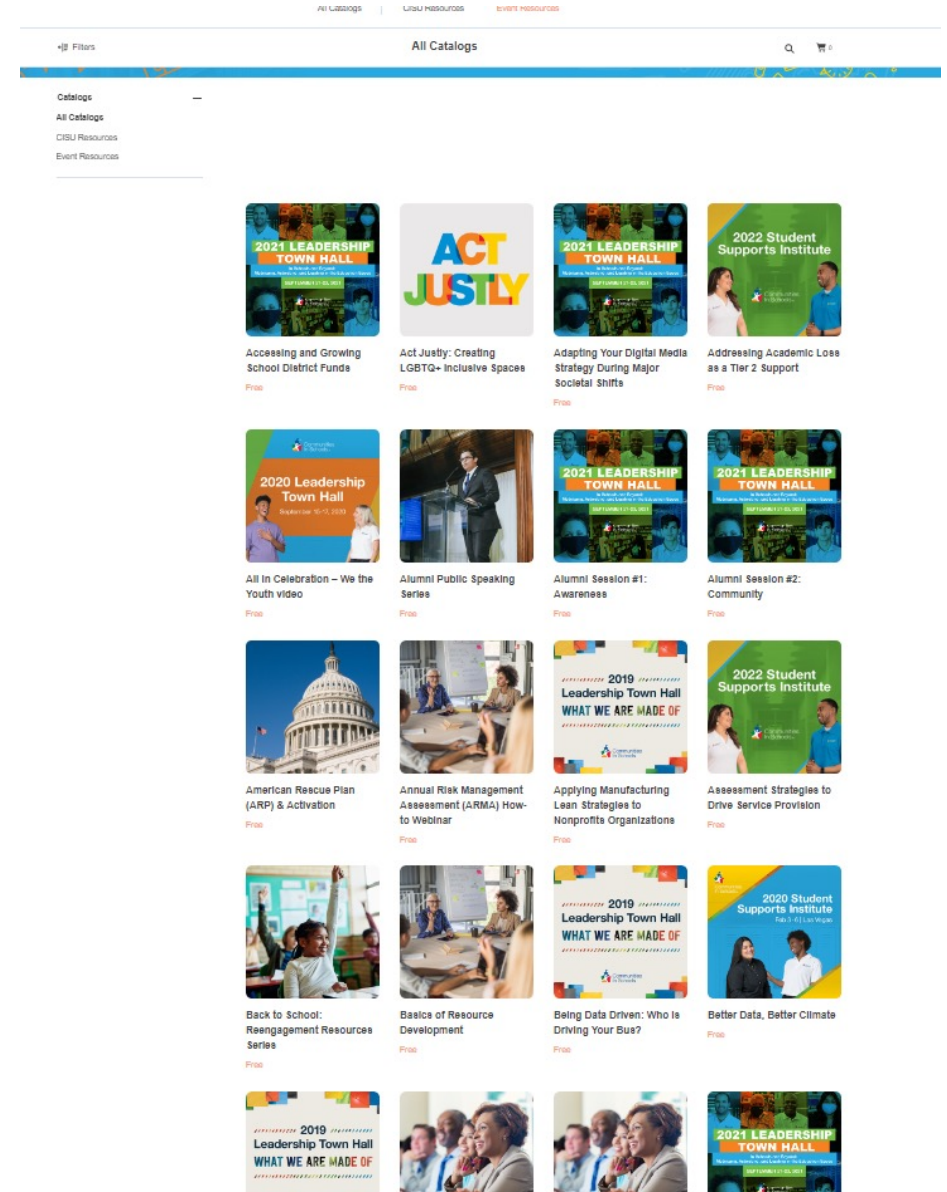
All Catalogs | CISU Resources Event Resources

Filters

All Catalogs

Catalogs
All Catalogs
CISU Resources
Event Resources

2021 LEADERSHIP TOWN HALL
SEPTEMBER 21-23, 2021

Accessing and Growing School District Funds
Free

ACT JUSTLY

Act Justly: Creating LGBTQ+ Inclusive Spaces
Free

2021 LEADERSHIP TOWN HALL
SEPTEMBER 21-23, 2021

Adapting Your Digital Media Strategy During Major Societal Shifts
Free

2022 Student Supports Institute

Addressing Academic Loss as a Tier 2 Support
Free

2020 Leadership Town Hall
September 15-17, 2020

All In Celebration – We the Youth video
Free

Alumni Public Speaking Series
Free

2021 LEADERSHIP TOWN HALL
SEPTEMBER 21-23, 2021

Alumni Session #1: Awareness
Free

2021 LEADERSHIP TOWN HALL
SEPTEMBER 21-23, 2021

Alumni Session #2: Community
Free

American Rescue Plan (ARP) & Activation
Free

Annual Risk Management Assessment (ARMA) How-to Webinar
Free

2019 Leadership Town Hall
WHAT WE ARE MADE OF

Applying Manufacturing Lean Strategies to Nonprofits Organizations
Free

2022 Student Supports Institute

Assessment Strategies to Drive Service Provision
Free

Back to School: Reengagement Resources Series
Free

Basics of Resource Development
Free

2019 Leadership Town Hall
WHAT WE ARE MADE OF

Being Data Driven: Who is Driving Your Bus?
Free

2020 Student Supports Institute
Feb 5-6 | Las Vegas

Better Data, Better Climate
Free

2019 Leadership Town Hall
WHAT WE ARE MADE OF

2021 LEADERSHIP TOWN HALL
SEPTEMBER 21-23, 2021